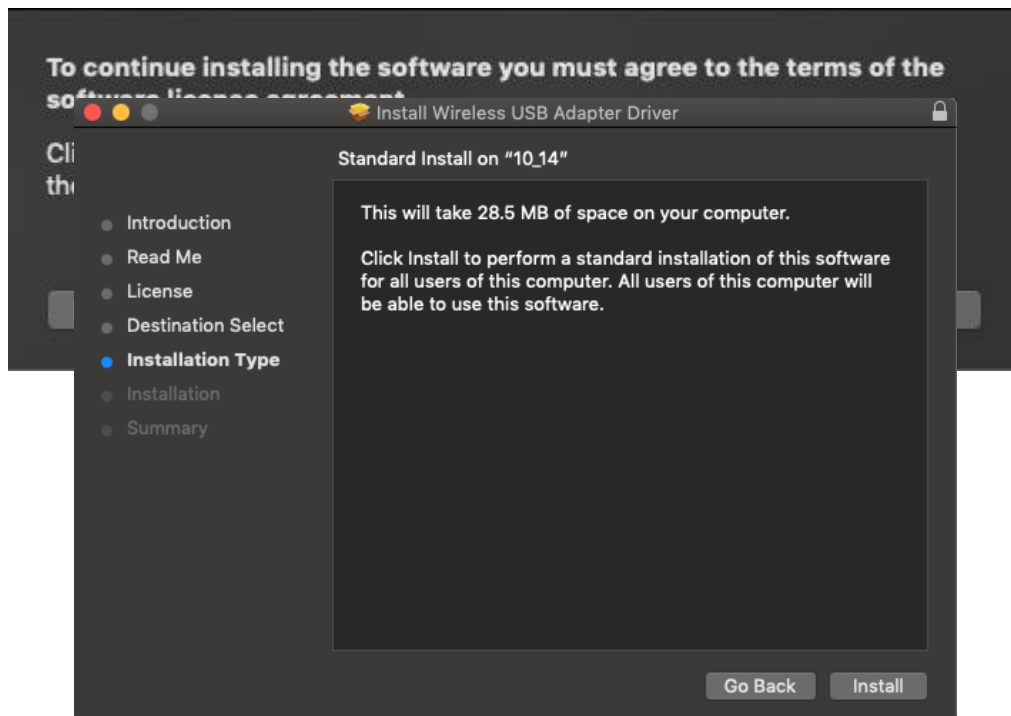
To continue installing the software you must agree to the terms of the so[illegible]

Cli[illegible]
the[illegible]

Install Wireless USB Adapter Driver

Standard Install on "10_14"

Introduction
Read Me
License
Destination Select
Installation Type
Installation
Summary

This will take 28.5 MB of space on your computer.

Click Install to perform a standard installation of this software for all users of this computer. All users of this computer will be able to use this software.

Go Back
Install